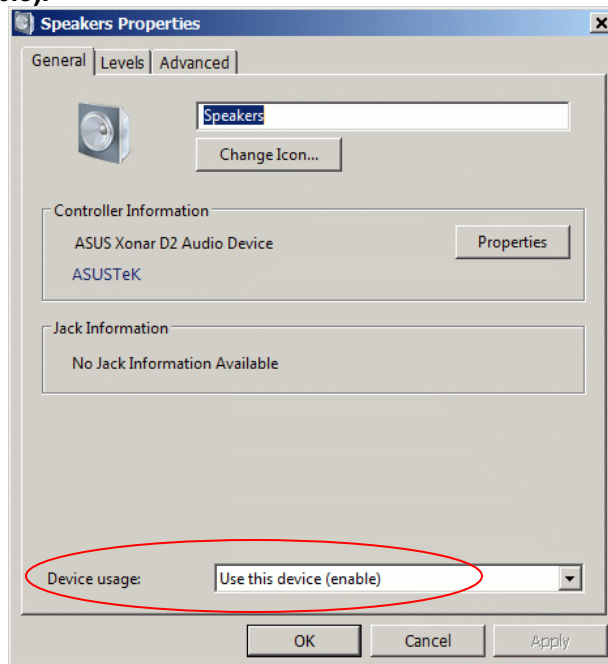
Speakers Properties

General | Levels | Advanced

Speakers

Change Icon...

Controller Information

ASUS Xonar D2 Audio Device

ASUSTeK

Properties

Jack Information

No Jack Information Available

Device usage:

Use this device (enable)

OK

Cancel

Apply